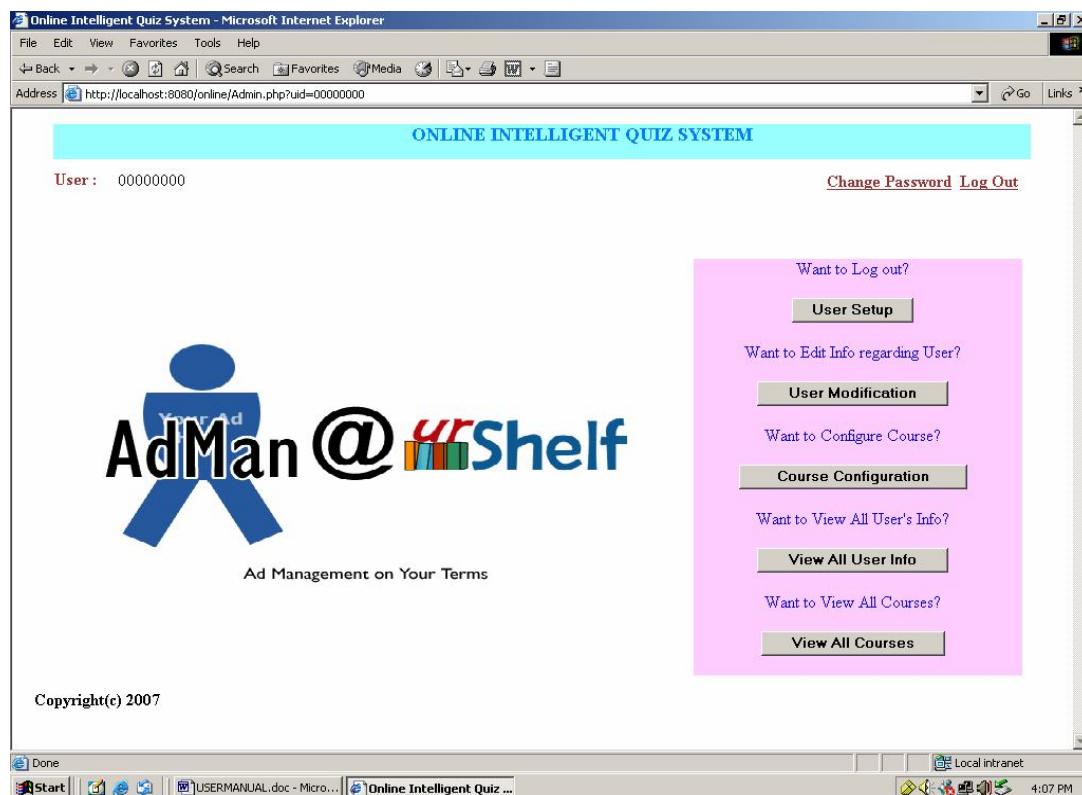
Online Intelligent Quiz System - Microsoft Internet Explorer

File Edit View Favorites Tools Help

Back Search Favorites Media

Address http://localhost:8080/online/Admin.php?uid=00000000 Go Links

ONLINE INTELLIGENT QUIZ SYSTEM

User : 00000000

Change Password Log Out

Want to Log out?

User Setup

Want to Edit Info regarding User?

User Modification

Want to Configure Course?

Course Configuration

Want to View All User's Info?

View All User Info

Want to View All Courses?

View All Courses

Your Ad

AdMan @ urShelf

Ad Management on Your Terms

Copyright(c) 2007

Done

Local intranet

Start USERMANUAL.doc - Micro... Online Intelligent Quiz ...

4:07 PM